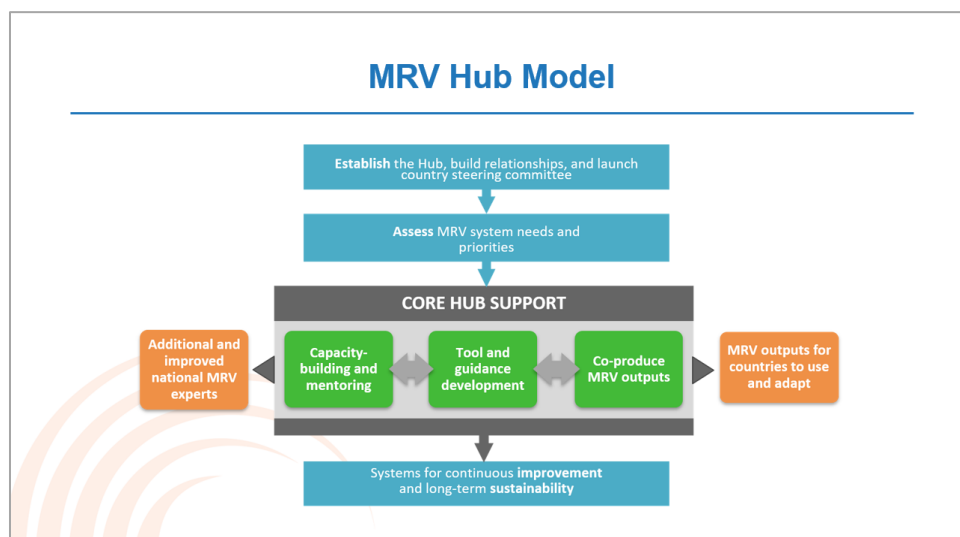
MRV Hub Model

Establish the Hub, build relationships, and launch country steering committee

Assess MRV system needs and priorities

CORE HUB SUPPORT

Additional and improved national MRV experts

Capacity-building and mentoring

Tool and guidance development

Co-produce MRV outputs

MRV outputs for countries to use and adapt

Systems for continuous improvement and long-term sustainability